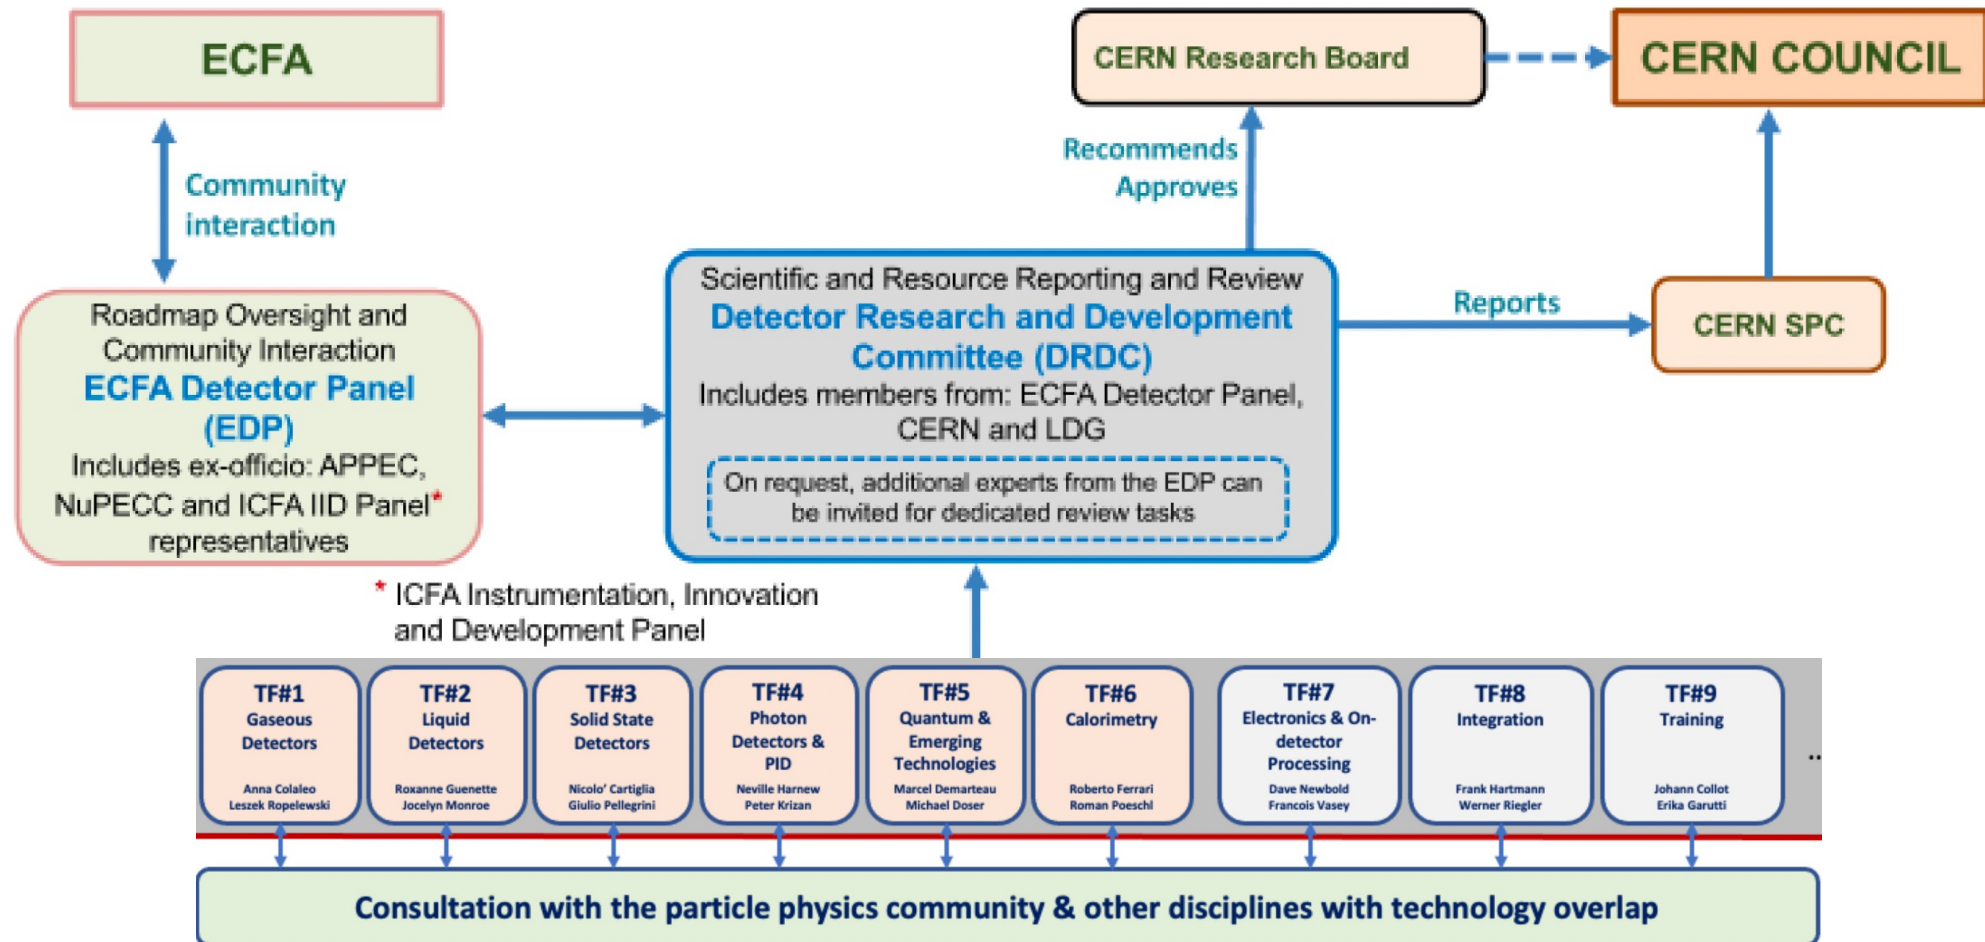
ECFA

Community interaction

CERN Research Board

CERN COUNCIL

Recommends
Approves

Roadmap Oversight and Community Interaction
ECFA Detector Panel (EDP)
Includes ex-officio: APPEC, NuPECC and ICFA IID Panel* representatives

Scientific and Resource Reporting and Review
Detector Research and Development Committee (DRDC)
Includes members from: ECFA Detector Panel, CERN and LDG

On request, additional experts from the EDP can be invited for dedicated review tasks

Reports

CERN SPC

* ICFA Instrumentation, Innovation and Development Panel

TF#1
Gaseous Detectors
Anna Colaleo
Leszek Ropelewski

TF#2
Liquid Detectors
Roxanne Guenette
Jocelyn Monroe

TF#3
Solid State Detectors
Nicolo' Cartiglia
Giulio Pellegrini

TF#4
Photon Detectors & PID
Neville Harnew
Peter Krizan

TF#5
Quantum & Emerging Technologies
Marcel Demarteau
Michael Doser

TF#6
Calorimetry
Roberto Ferrari
Roman Poeschl

TF#7
Electronics & On-detector Processing
Dave Newbold
Francois Vasey

TF#8
Integration
Frank Hartmann
Werner Riegler

TF#9
Training
Johann Collot
Erika Garutti

..

Consultation with the particle physics community & other disciplines with technology overlap